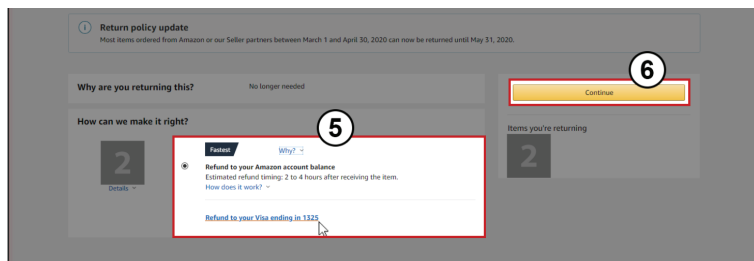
Return policy update
Most items ordered from Amazon or our Seller partners between March 1 and April 30, 2020 can now be returned until May 31, 2020.

6

Why are you returning this? No longer needed

Continue

How can we make it right?

5

2
Details

Fastest Why?

Refund to your Amazon account balance
Estimated refund timing: 2 to 4 hours after receiving the item.
How does it work?

Refund to your Visa ending in 1325

Items you're returning

2